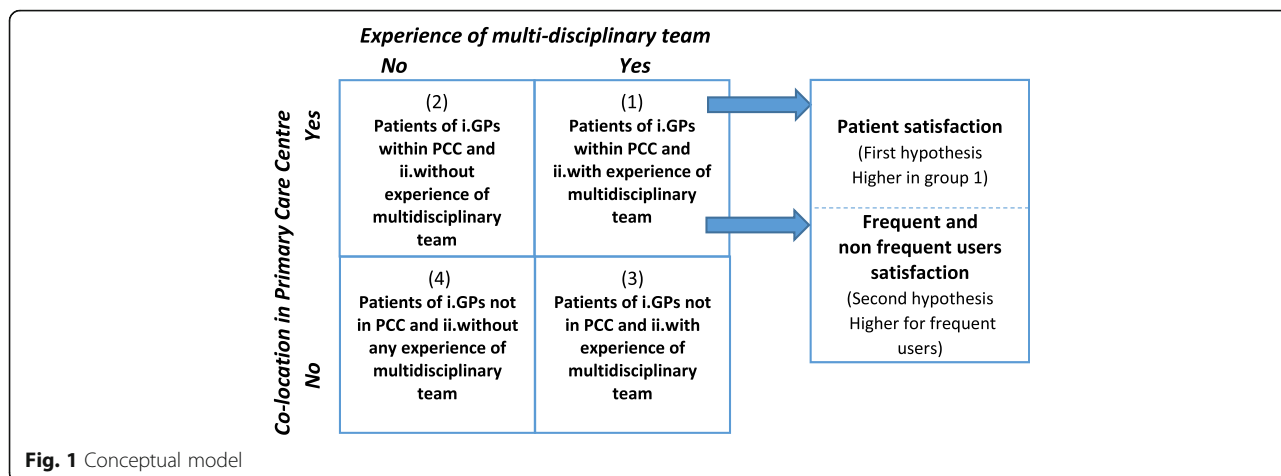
Experience of multi-disciplinary team

No

Yes

Co-location in Primary Care Centre

Yes

No

(2)
Patients of i.GPs within PCC and ii.without experience of multidisciplinary team

(1)
Patients of i.GPs within PCC and ii.with experience of multidisciplinary team

(4)
Patients of i.GPs not in PCC and ii.without any experience of multidisciplinary team

(3)
Patients of i.GPs not in PCC and ii.with experience of multidisciplinary team

Patient satisfaction
(First hypothesis
Higher in group 1)

Frequent and non frequent users satisfaction
(Second hypothesis
Higher for frequent users)

Fig. 1 Conceptual model